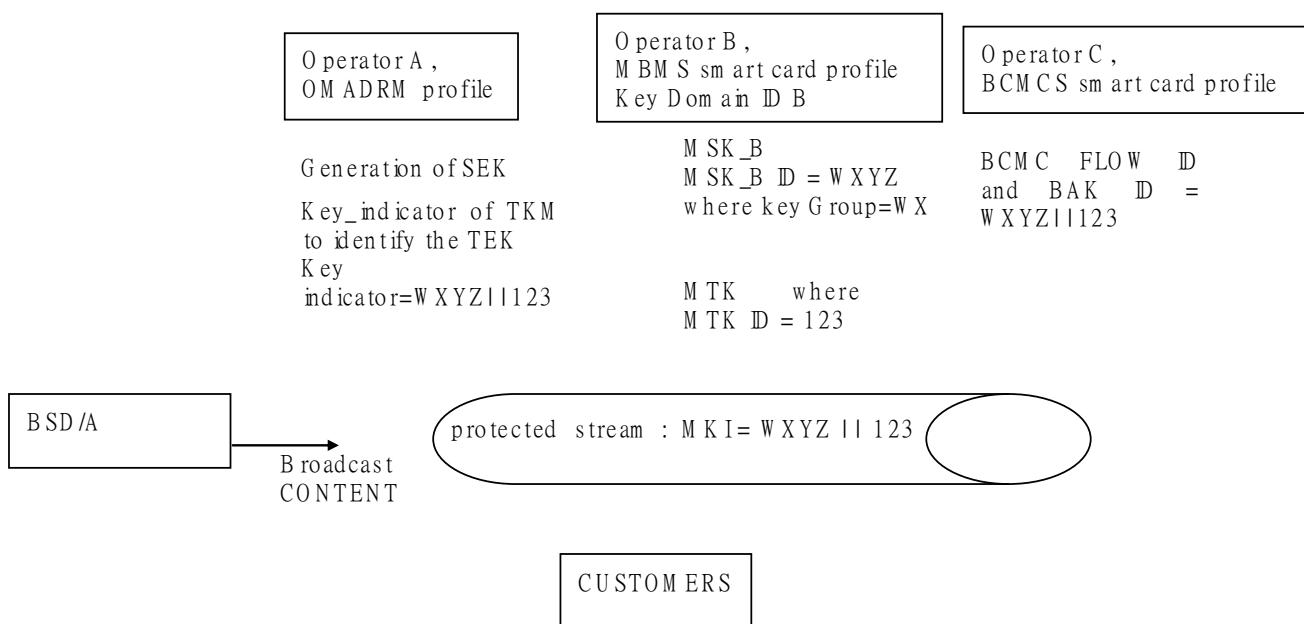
Operator A,
OMADRM profile

Operator B,
MBMS smart card profile
Key Domain ID B

Operator C,
BCMCS smart card profile

Generation of SEK

Key_indicator of TKM to identify the TEK Key indicator=WXYZ||123

MSK_B
MSK_B ID = WXYZ
where key Group=WX

MTK where
MTK ID = 123

BCMC FLOW ID and BAK ID = WXYZ||123

BSD/A

Broadcast CONTENT

protected stream : MKI= WXYZ || 123

CUSTOMERS